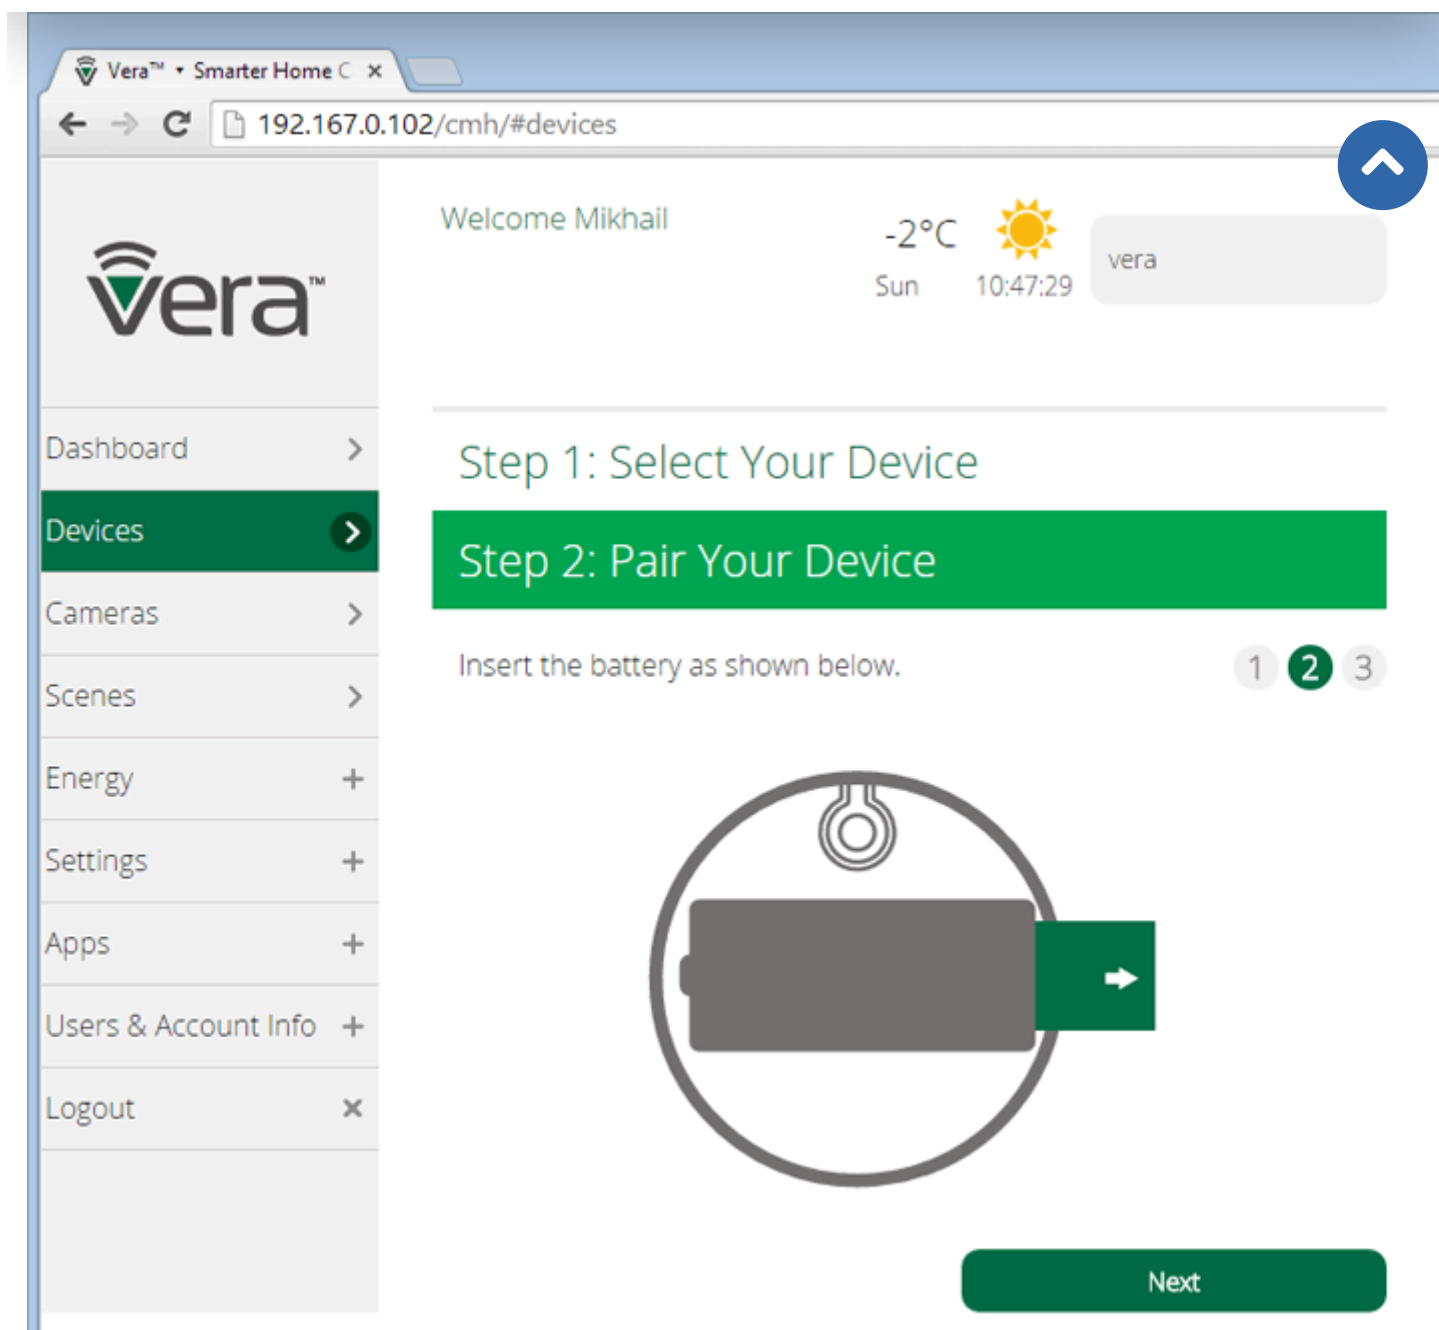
Vera™ • Smarter Home C ×

192.167.0.102/cmh/#devices

vera™

Welcome Mikhail

-2°C
Sun 10:47:29

vera

Dashboard
Devices
Cameras
Scenes
Energy
Settings
Apps
Users & Account Info
Logout

Step 1: Select Your Device

Step 2: Pair Your Device

Insert the battery as shown below.

1 2 3

Next